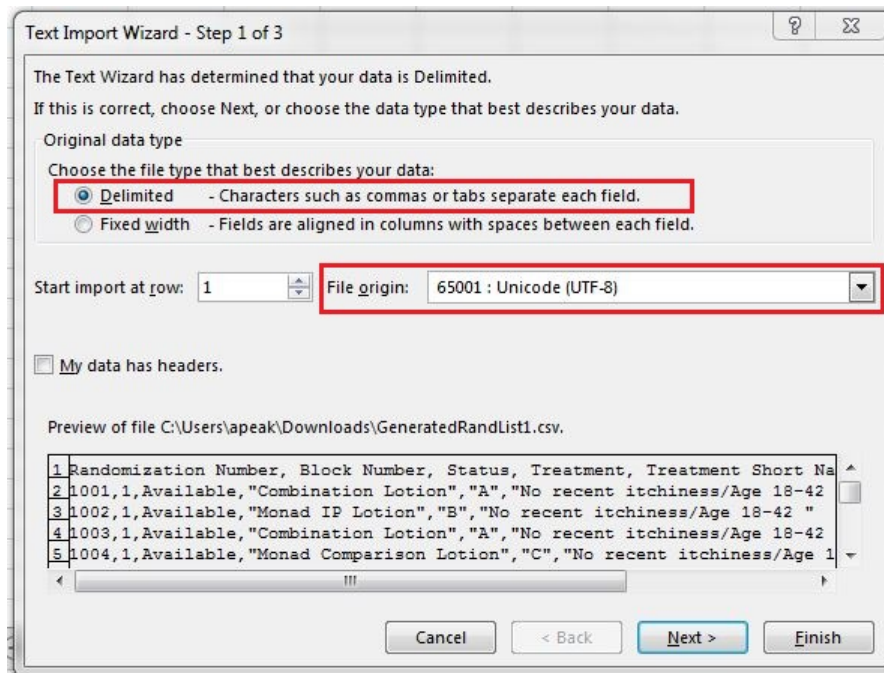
Text Import Wizard - Step 1 of 3

?

The Text Wizard has determined that your data is Delimited.

If this is correct, choose Next, or choose the data type that best describes your data.

Original data type

Choose the file type that best describes your data:

Delimited - Characters such as commas or tabs separate each field.

Fixed width - Fields are aligned in columns with spaces between each field.

Start import at row: 1

File origin: 65001 : Unicode (UTF-8)

My data has headers.

Preview of file C:\Users\apeak\Downloads\GeneratedRandList1.csv.

1 Randomization Number, Block Number, Status, Treatment, Treatment Short Na
2 1001,1,Available,"Combination Lotion","A","No recent itchiness/Age 18-42
3 1002,1,Available,"Monad IP Lotion","B","No recent itchiness/Age 18-42 "
4 1003,1,Available,"Combination Lotion","A","No recent itchiness/Age 18-42
5 1004,1,Available,"Monad Comparison Lotion","C","No recent itchiness/Age 1

Cancel | < Back | Next > | Finish